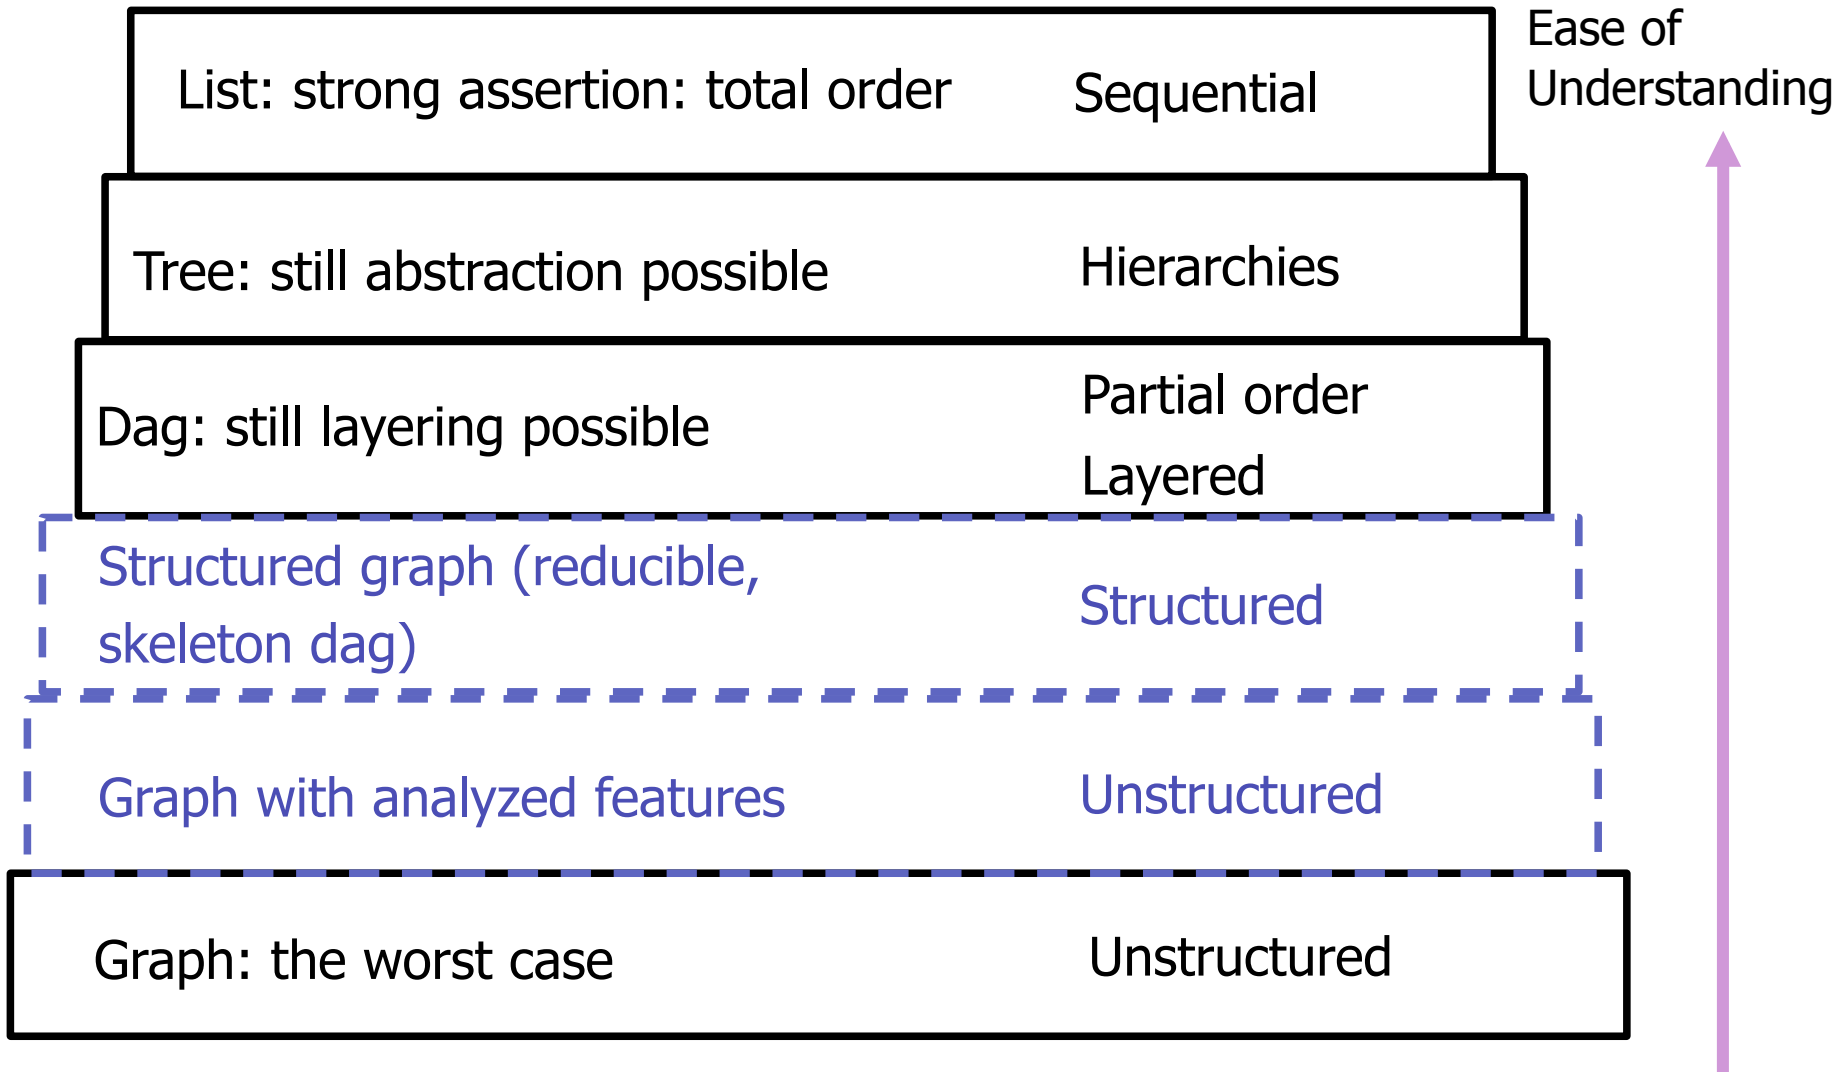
List: strong assertion: total order
Sequential

Ease of Understanding

Tree: still abstraction possible
Hierarchies

Dag: still layering possible
Partial order
Layered

Structured graph (reducible, skeleton dag)
Structured

Graph with analyzed features
Unstructured

Graph: the worst case
Unstructured